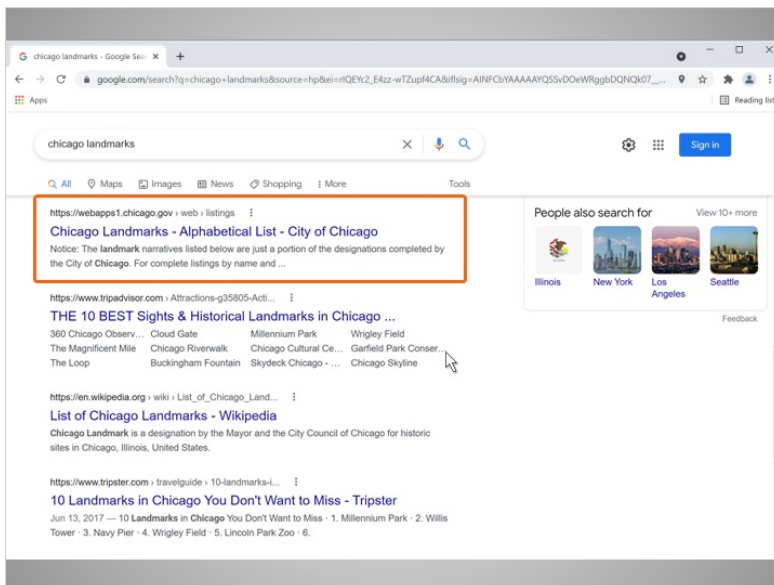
chicago landmarks - Google Sea ×  +

google.com/search?q=chicago+landmarks&source=hp&ei=rlQEYc2_E4zz-wTZupf4CA&iflsig=AINFCbYAAAAAYQSSvDOeWRggbDQNQK07_...

Apps

Reading list

chicago landmarks

Sign in

All  Maps  Images  News  Shopping  More  Tools

https://webapps1.chicago.gov › web › listings

Chicago Landmarks - Alphabetical List - City of Chicago

Notice: The landmark narratives listed below are just a portion of the designations completed by the City of Chicago. For complete listings by name and ...

https://www.tripadvisor.com › Attractions-g35805-Acti...

THE 10 BEST Sights & Historical Landmarks in Chicago ...

| 360 Chicago Observ... | Cloud Gate | Millennium Park | Wrigley Field |
|---|---|---|---|
| The Magnificent Mile | Chicago Riverwalk | Chicago Cultural Ce... | Garfield Park Conser... |
| The Loop | Buckingham Fountain | Skydeck Chicago - ... | Chicago Skyline |

https://en.wikipedia.org › wiki › List_of_Chicago_Land...

List of Chicago Landmarks - Wikipedia

Chicago Landmark is a designation by the Mayor and the City Council of Chicago for historic sites in Chicago, Illinois, United States.

https://www.tripster.com › travelguide › 10-landmarks-i...

10 Landmarks in Chicago You Don't Want to Miss - Tripster

Jun 13, 2017 — 10 Landmarks in Chicago You Don't Want to Miss · 1. Millennium Park · 2. Willis Tower · 3. Navy Pier · 4. Wrigley Field · 5. Lincoln Park Zoo · 6.

People also search for  View 10+ more

Illinois  New York  Los Angeles  Seattle

Feedback